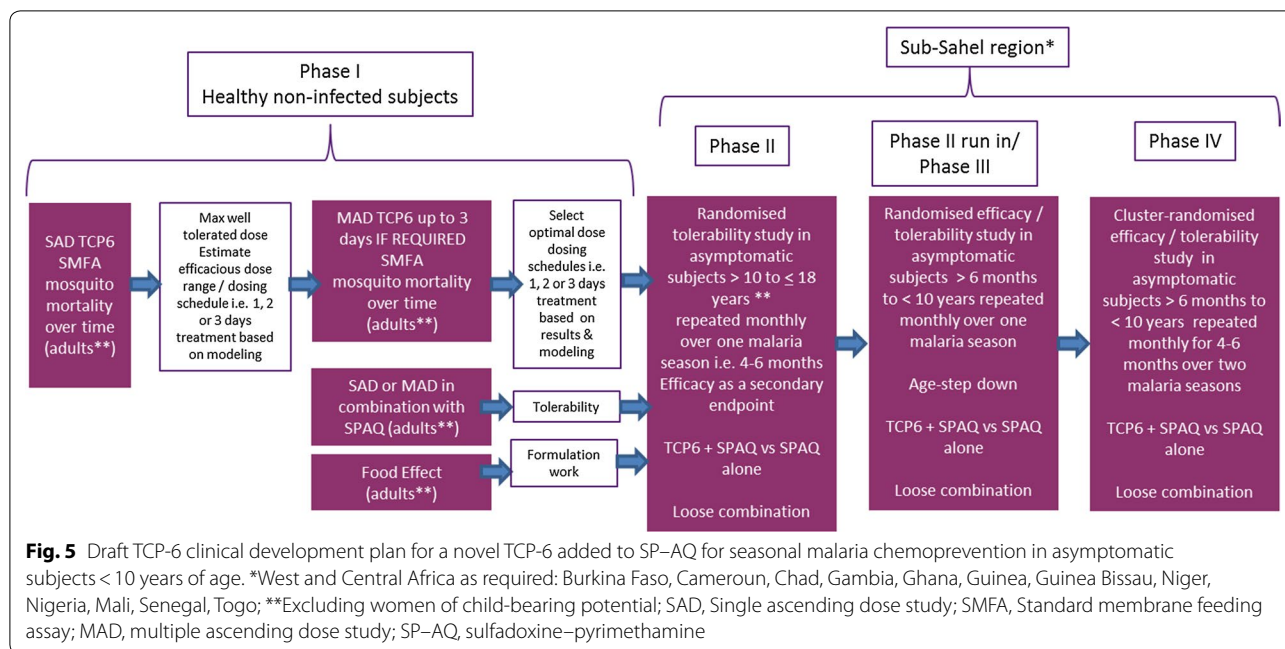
Sub-Sahel region*

Phase I
Healthy non-infected subjects

Phase II

Phase II run in/
Phase III

Phase IV

SAD TCP6 SMFA mosquito mortality over time (adults**)

Max well tolerated dose Estimate efficacious dose range / dosing schedule i.e. 1, 2 or 3 days treatment based on modeling

MAD TCP6 up to 3 days IF REQUIRED SMFA mosquito mortality over time (adults**)

Select optimal dose dosing schedules i.e. 1, 2 or 3 days treatment based on results & modeling

SAD or MAD in combination with SPAQ (adults**)

Tolerability

Food Effect (adults**)

Formulation work

Randomised tolerability study in asymptomatic subjects > 10 to ≤ 18 years **
repeated monthly over one malaria season i.e. 4-6 months Efficacy as a secondary endpoint

TCP6 + SPAQ vs SPAQ alone

Loose combination

Randomised efficacy / tolerability study in asymptomatic subjects > 6 months to < 10 years repeated monthly over one malaria season

Age-step down

TCP6 + SPAQ vs SPAQ alone

Loose combination

Cluster-randomised efficacy / tolerability study in asymptomatic subjects > 6 months to < 10 years repeated monthly for 4-6 months over two malaria seasons

TCP6 + SPAQ vs SPAQ alone

Loose combination

**Fig. 5** Draft TCP-6 clinical development plan for a novel TCP-6 added to SP–AQ for seasonal malaria chemoprevention in asymptomatic subjects < 10 years of age. *West and Central Africa as required: Burkina Faso, Cameroun, Chad, Gambia, Ghana, Guinea, Guinea Bissau, Niger, Nigeria, Mali, Senegal, Togo; **Excluding women of child-bearing potential; SAD, Single ascending dose study; SMFA, Standard membrane feeding assay; MAD, multiple ascending dose study; SP–AQ, sulfadoxine–pyrimethamine